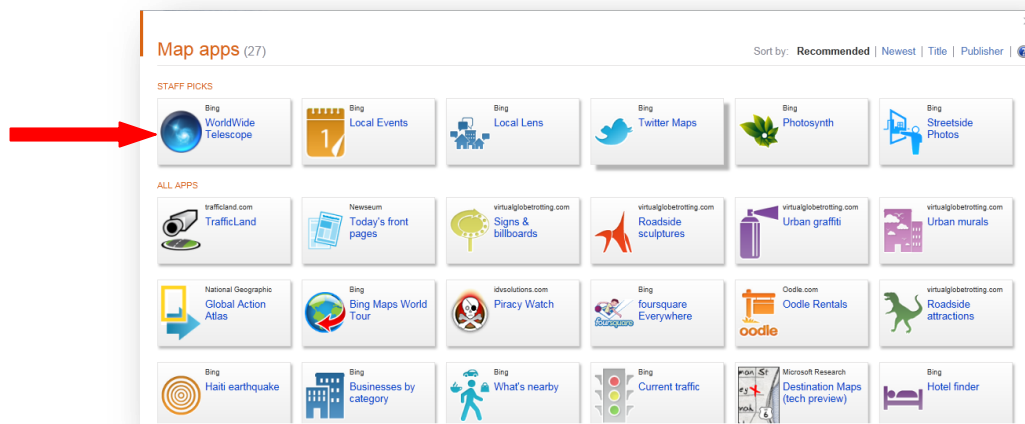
Map apps (27)

Sort by: Recommended | Newest | Title | Publisher |

STAFF PICKS

Bing
WorldWide Telescope

Bing
Local Events

Bing
Local Lens

Bing
Twitter Maps

Bing
Photosynth

Bing
Streetside Photos

ALL APPS

trafficland.com
TrafficLand

Newseum
Today's front pages

virtualglobetrotting.com
Signs & billboards

virtualglobetrotting.com
Roadside sculptures

virtualglobetrotting.com
Urban graffiti

virtualglobetrotting.com
Urban murals

National Geographic
Global Action Atlas

Bing
Bing Maps World Tour

idvsolutions.com
Piracy Watch

Bing
foursquare Everywhere

Oodle.com
Oodle Rentals

virtualglobetrotting.com
Roadside attractions

Bing
Haiti earthquake

Bing
Businesses by category

Bing
What's nearby

Bing
Current traffic

Microsoft Research
Destination Maps (tech preview)

Bing
Hotel finder